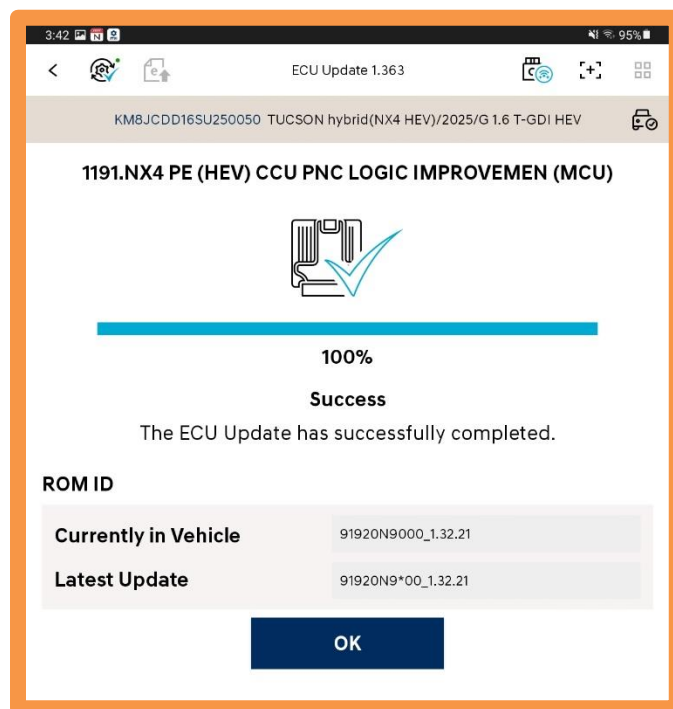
3:42 95%

ECU Update 1.363

KM8JCDD16SU250050 TUCSON hybrid(NX4 HEV)/2025/G 1.6 T-GDI HEV

1191.NX4 PE (HEV) CCU PNC LOGIC IMPROVEMEN (MCU)

100%

Success

The ECU Update has successfully completed.

ROM ID

| Currently in Vehicle | 91920N9000_1.32.21 |
|---|---|
| Latest Update | 91920N9*00_1.32.21 |

OK